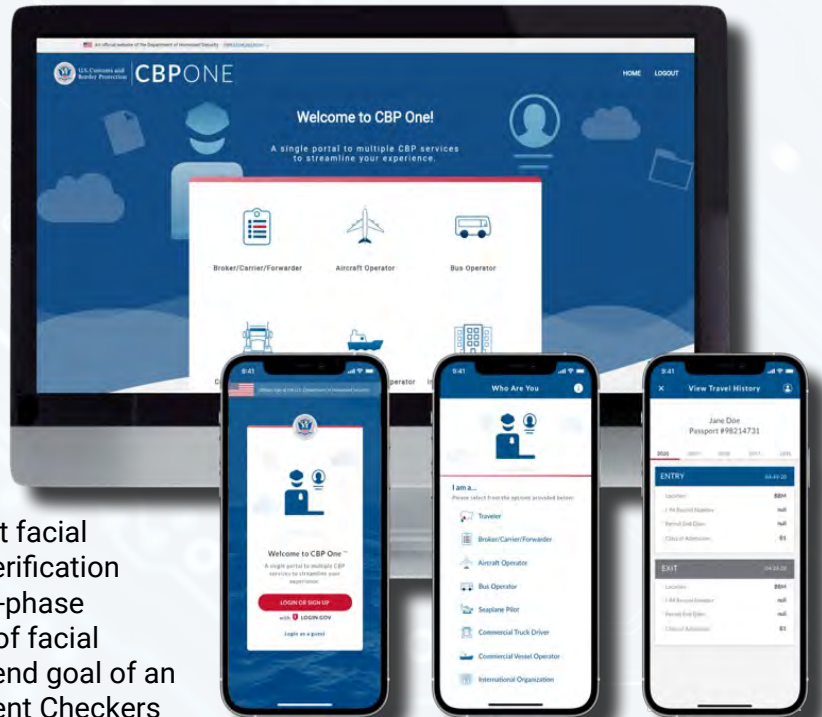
An official website of the Department of Homeland Security

U.S. Customs and Border Protection CBPONE

HOME LOGOUT

Welcome to CBP One!

A single portal to multiple CBP services to streamline your experience.

Broker/Carrier/Forwarder

Aircraft Operator

Bus Operator

C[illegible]

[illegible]perator

I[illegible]

9:41

Welcome to CBP One™

A single portal to multiple CBP services to streamline your experience.

LOGIN OR SIGN UP

with LOGIN.GOV

Login as a guest

9:41

Who Are You

I am a...

Please select from the options provided below:

Traveler

Broker/Carrier/Forwarder

Aircraft Operator

Bus Operator

Seaplane Pilot

Commercial Truck Driver

Commercial Vessel Operator

International Organization

9:41

View Travel History

Jane Doe
Passport #98214731

ENTRY

EXIT

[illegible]t facial
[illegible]erification
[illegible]-phase
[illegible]of facial
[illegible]end goal of an
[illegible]ent Checkers